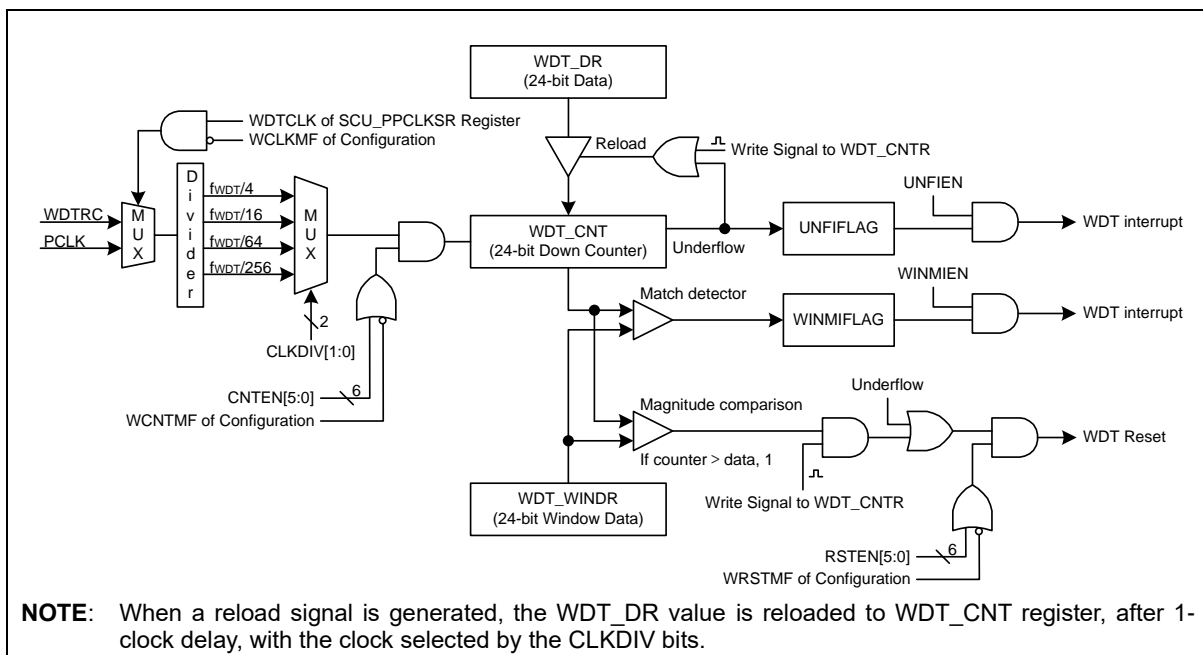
WDT_DR
(24-bit Data)

WDTCLK of SCU_PPCLKSR Register
WCLKMF of Configuration

Reload
Write Signal to WDT_CNTR

D
i
v
i
d
e
r

M
U
X

WDTRC
PCLK

$f_{WDT}/4$
$f_{WDT}/16$
$f_{WDT}/64$
$f_{WDT}/256$

M
U
X

2
CLKDIV[1:0]

WDT_CNT
(24-bit Down Counter)

Underflow

UNFIEN
UNFIFLAG
WDT interrupt

WINMIEN
Match detector
WINMIFLAG
WDT interrupt

6
CNTEN[5:0]
WCNTMF of Configuration

Magnitude comparison
If counter > data, 1

Underflow
WDT Reset

Write Signal to WDT_CNTR

WDT_WINDR
(24-bit Window Data)

6
RSTEN[5:0]
WRSTMF of Configuration

NOTE: When a reload signal is generated, the WDT_DR value is reloaded to WDT_CNT register, after 1-clock delay, with the clock selected by the CLKDIV bits.